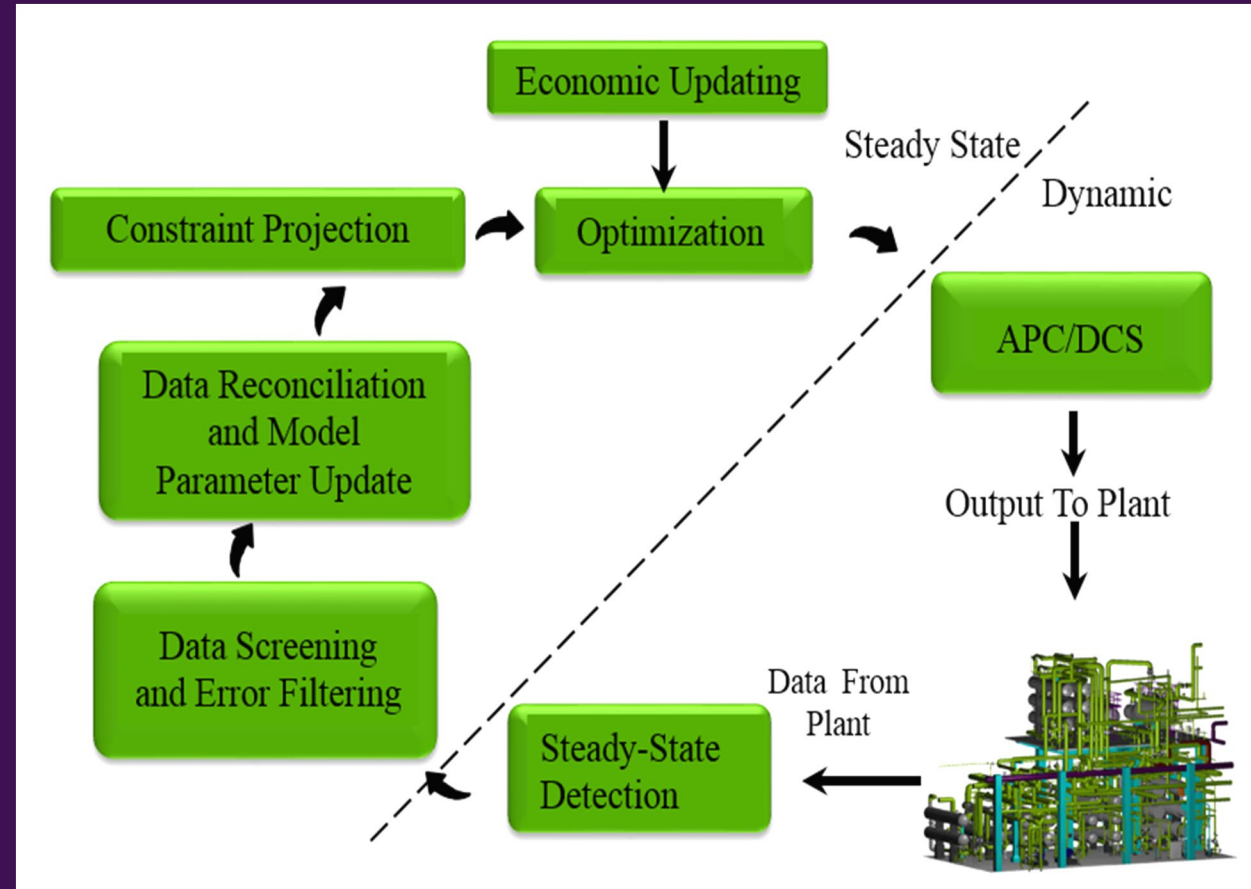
Economic Updating

Steady State

Dynamic

Constraint Projection

Optimization

APC/DCS

Data Reconciliation and Model Parameter Update

Output To Plant

Data Screening and Error Filtering

Data From Plant

Steady-State Detection